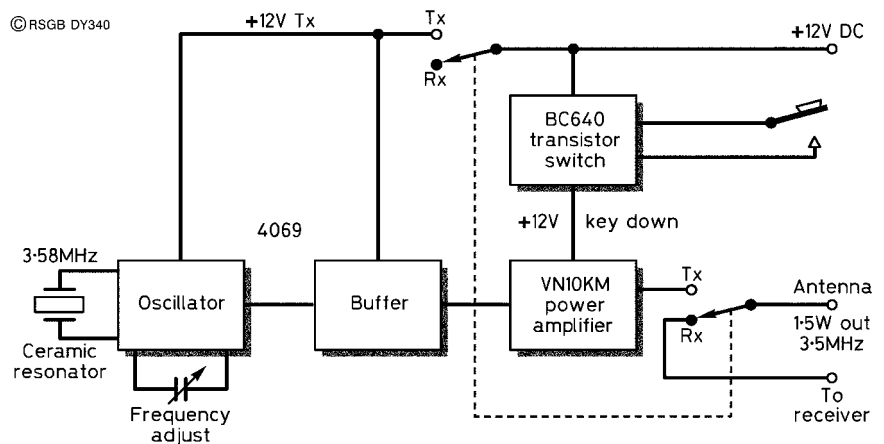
©RSGB DY340

+12V Tx

Tx

Rx

+12V DC

BC640 transistor switch

+12V key down

4069

3·58MHz

Oscillator

Buffer

VN10KM power amplifier

Tx

Rx

Antenna 1·5W out 3·5MHz

Ceramic resonator

Frequency adjust

To receiver